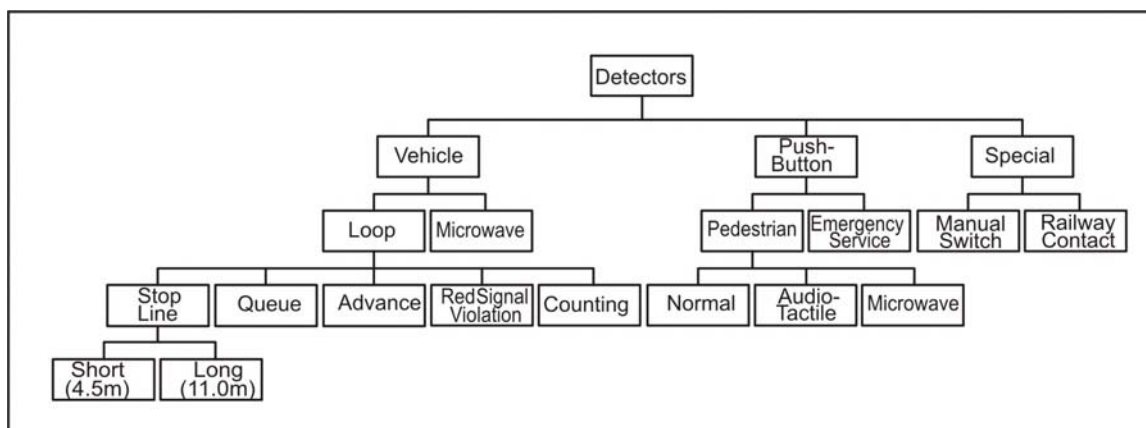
Detectors

Vehicle

Push-Button

Special

Loop

Microwave

Pedestrian

Emergency Service

Manual Switch

Railway Contact

Stop Line

Queue

Advance

RedSignal Violation

Counting

Normal

Audio-Tactile

Microwave

Short (4.5m)

Long (11.0m)